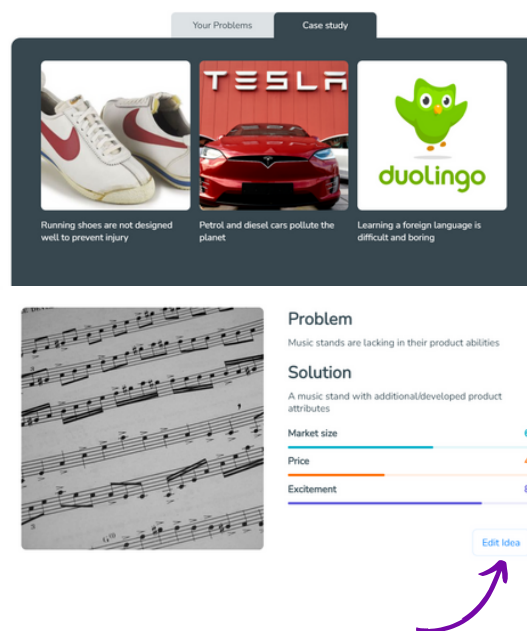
Your Problems | Case study

TESLA

duolingo

Running shoes are not designed well to prevent injury

Petrol and diesel cars pollute the planet

Learning a foreign language is difficult and boring

Problem

Music stands are lacking in their product abilities

Solution

A music stand with additional/developed product attributes

Market size

Price

Excitement

Edit Idea